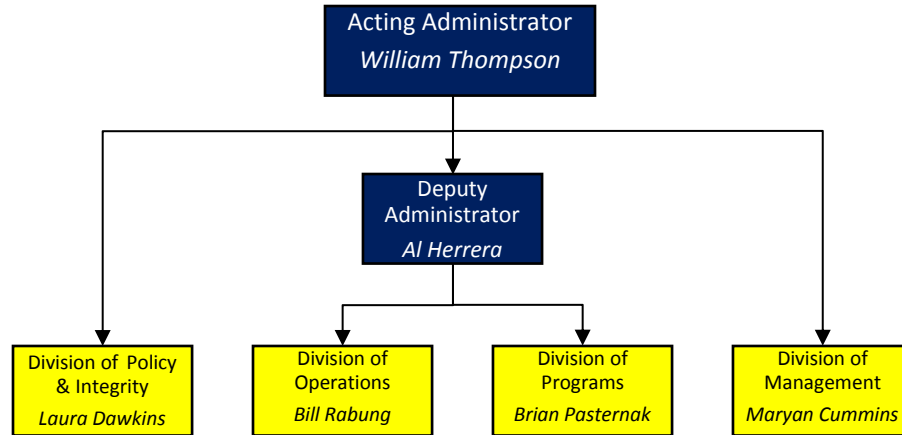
Acting Administrator
William Thompson

Deputy Administrator
Al Herrera

Division of Policy & Integrity
Laura Dawkins

Division of Operations
Bill Rabung

Division of Programs
Brian Pasternak

Division of Management
Maryan Cummins